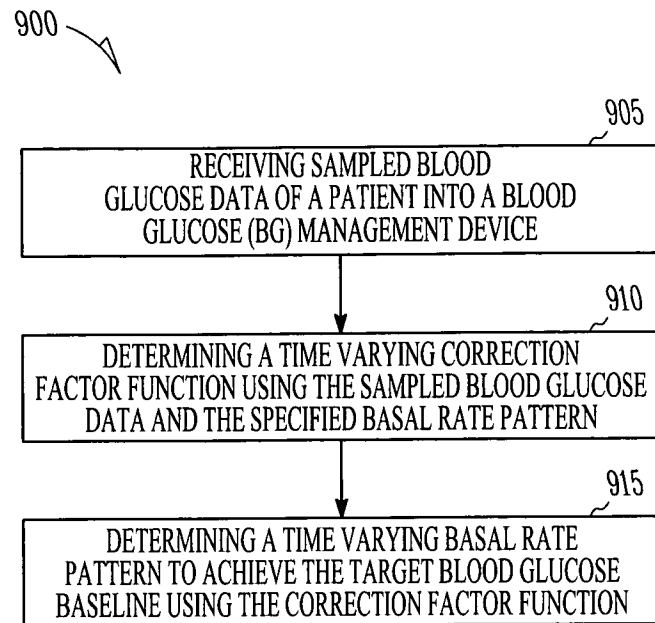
900

905

RECEIVING SAMPLED BLOOD GLUCOSE DATA OF A PATIENT INTO A BLOOD GLUCOSE (BG) MANAGEMENT DEVICE

910

DETERMINING A TIME VARYING CORRECTION FACTOR FUNCTION USING THE SAMPLED BLOOD GLUCOSE DATA AND THE SPECIFIED BASAL RATE PATTERN

915

DETERMINING A TIME VARYING BASAL RATE PATTERN TO ACHIEVE THE TARGET BLOOD GLUCOSE BASELINE USING THE CORRECTION FACTOR FUNCTION